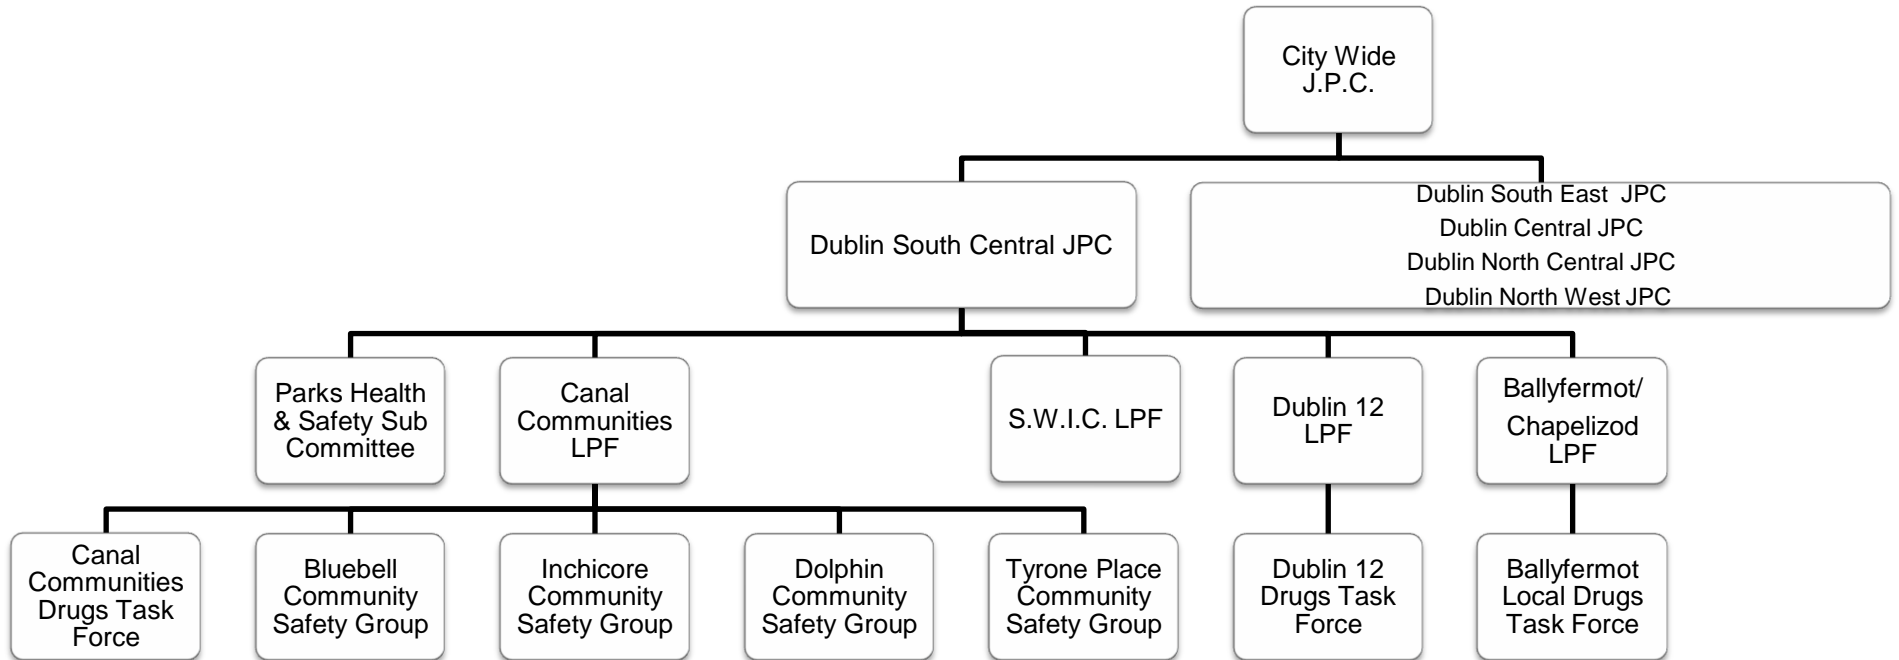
City Wide J.P.C.

Dublin South Central JPC

Dublin South East JPC
Dublin Central JPC
Dublin North Central JPC
Dublin North West JPC

Parks Health & Safety Sub Committee

Canal Communities LPF

S.W.I.C. LPF

Dublin 12 LPF

Ballyfermot/ Chapelizod LPF

Canal Communities Drugs Task Force

Bluebell Community Safety Group

Inchicore Community Safety Group

Dolphin Community Safety Group

Tyrone Place Community Safety Group

Dublin 12 Drugs Task Force

Ballyfermot Local Drugs Task Force